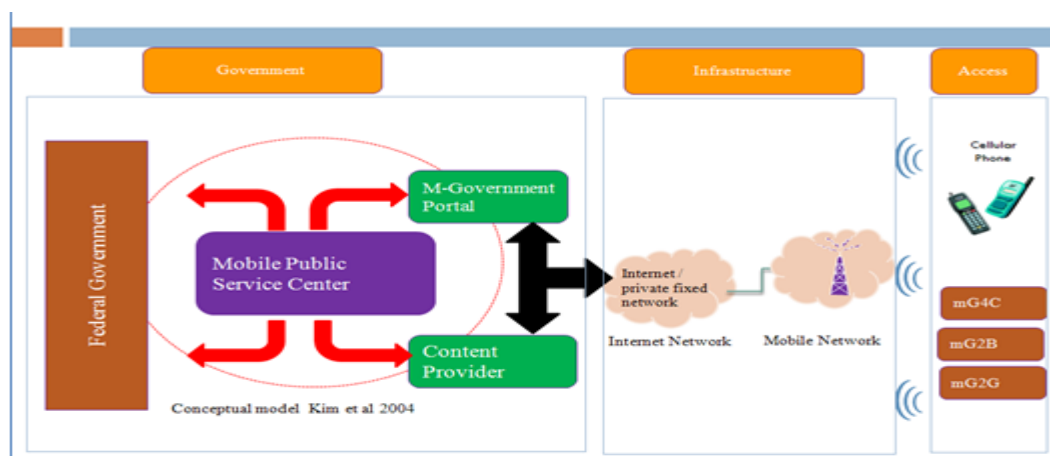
Government

Infrastructure

Access

Federal Government

Mobile Public Service Center

M-Government Portal

Content Provider

Conceptual model Kim et al 2004

Internet / private fixed network

Internet Network

Mobile Network

Cellular Phone

mG4C

mG2B

mG2G